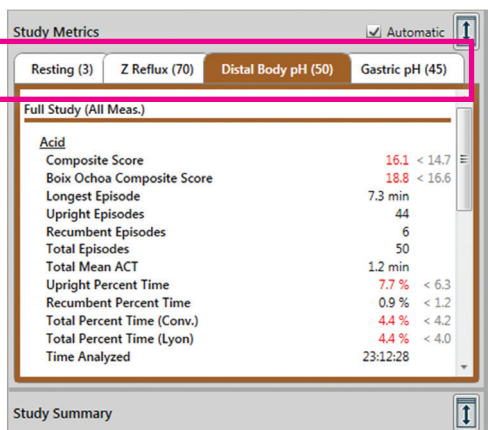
Study Metrics

Automatic

Resting (3)

Z Reflux (70)

Distal Body pH (50)

Gastric pH (45)

Full Study (All Meas.)

Acid

| | | |
|---|---|---|
| Composite Score | 16.1 | < 14.7 |
| Boix Ochoa Composite Score | 18.8 | < 16.6 |
| Longest Episode | 7.3 min | |
| Upright Episodes | 44 | |
| Recumbent Episodes | 6 | |
| Total Episodes | 50 | |
| Total Mean ACT | 1.2 min | |
| Upright Percent Time | 7.7 % | < 6.3 |
| Recumbent Percent Time | 0.9 % | < 1.2 |
| Total Percent Time (Conv.) | 4.4 % | < 4.2 |
| Total Percent Time (Lyon) | 4.4 % | < 4.0 |
| Time Analyzed | 23:12:28 | |

Study Summary